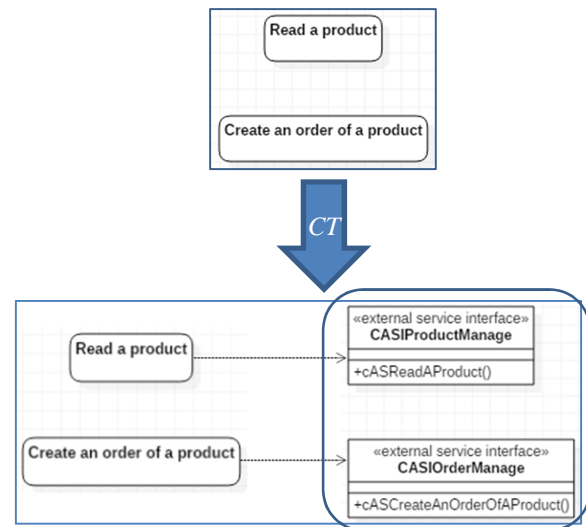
Read a product

Create an order of a product

CT

Read a product

Create an order of a product

«external service interface»
CASIProductManage

+cASReadAProduct()

«external service interface»
CASIOrderManage

+cASCreateAnOrderOfAProduct()